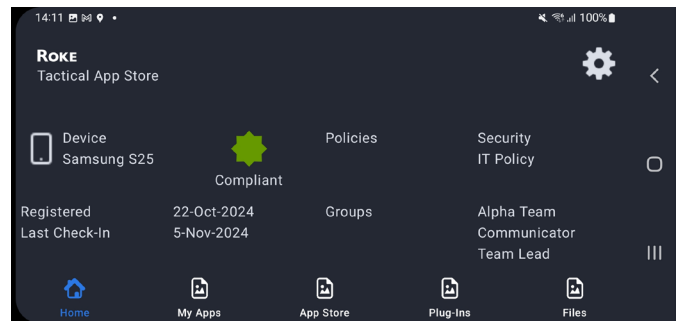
14:11

100%

ROKE
Tactical App Store

Device
Samsung S25

Compliant

Policies

Security
IT Policy

Registered 22-Oct-2024
Last Check-In 5-Nov-2024

Groups

Alpha Team
Communicator
Team Lead

Home
My Apps
App Store
Plug-Ins
Files